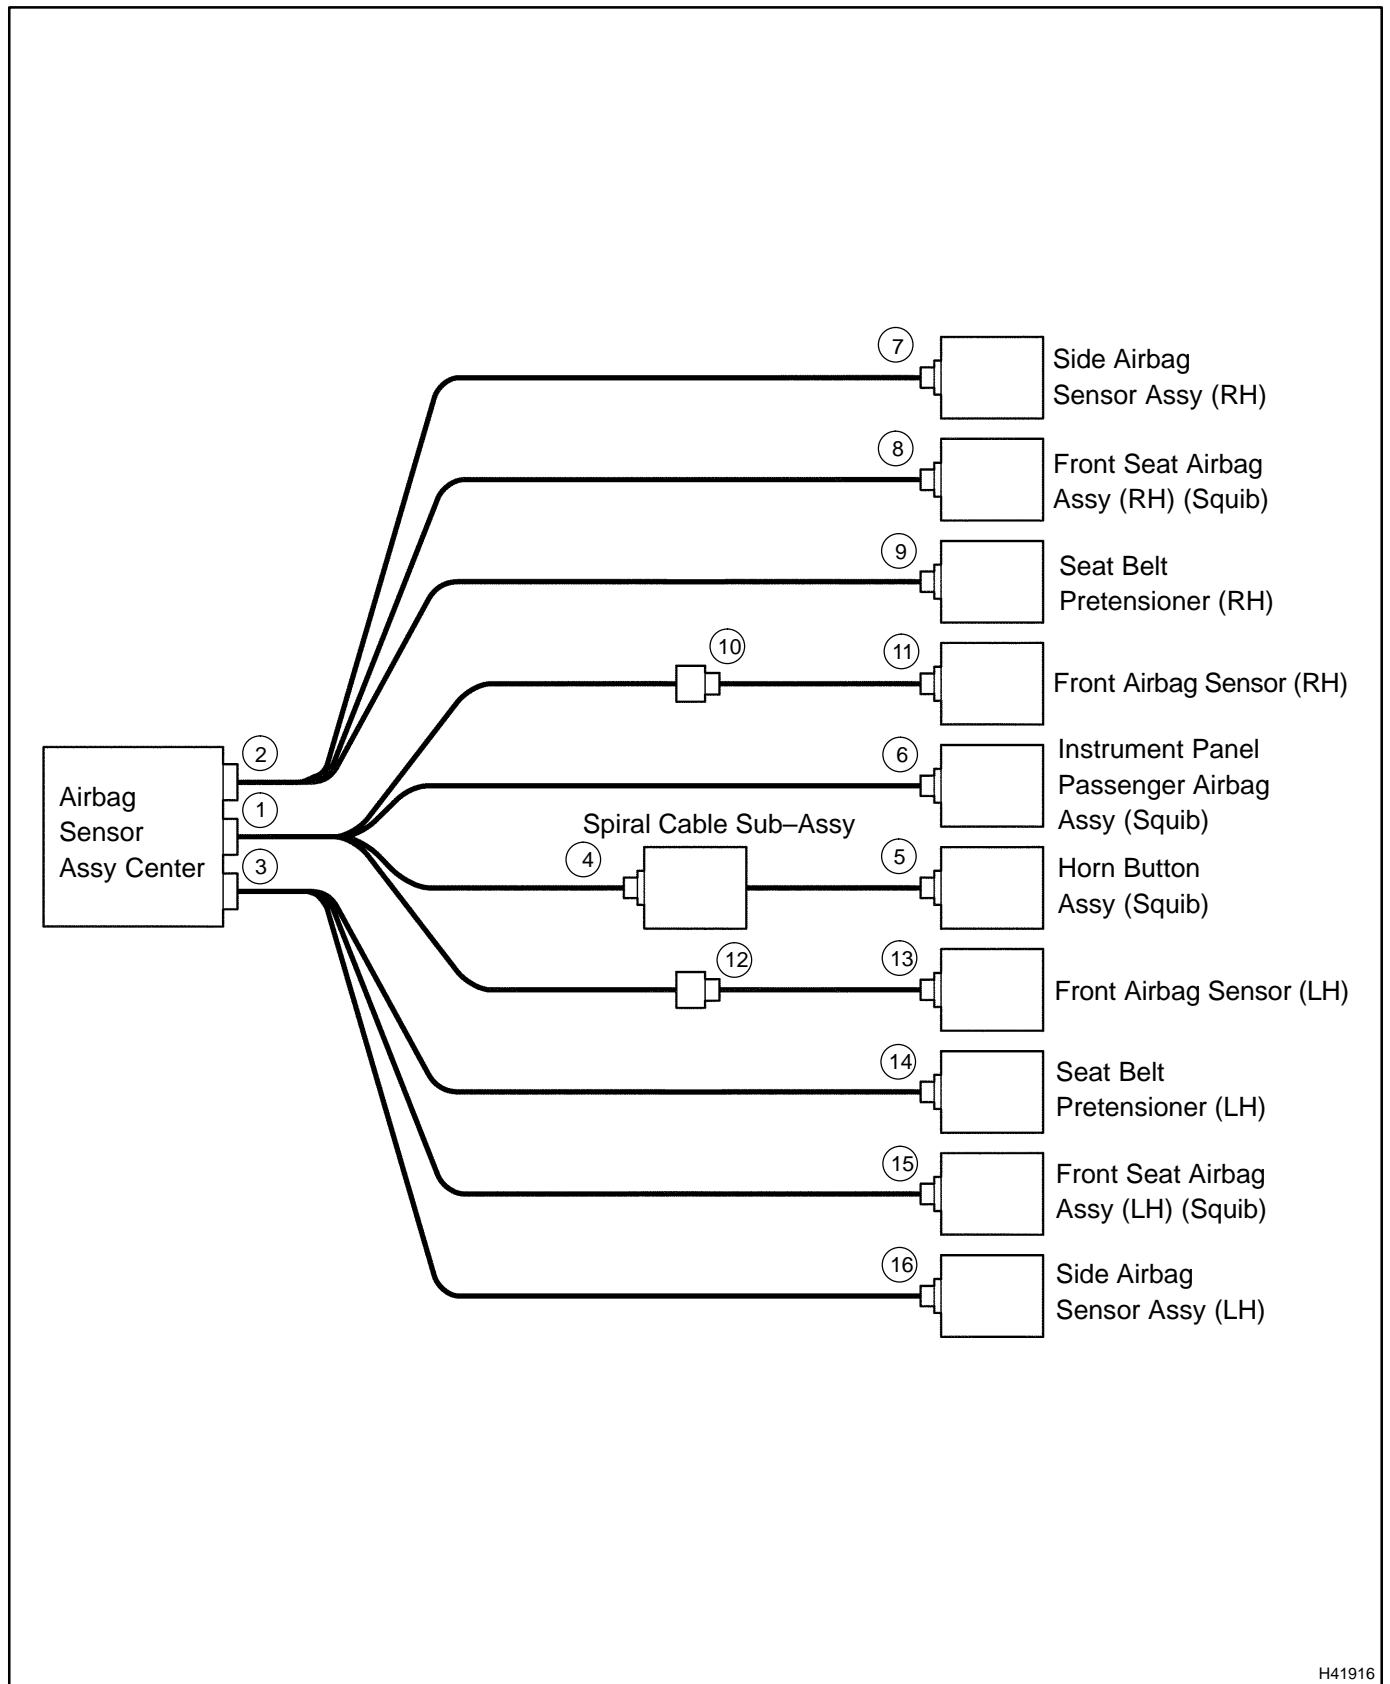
7
Side Airbag Sensor Assy (RH)

8
Front Seat Airbag Assy (RH) (Squib)

9
Seat Belt Pretensioner (RH)

10

11
Front Airbag Sensor (RH)

2
Airbag Sensor Assy Center
1
3

6
Instrument Panel Passenger Airbag Assy (Squib)

Spiral Cable Sub–Assy
4

5
Horn Button Assy (Squib)

12

13
Front Airbag Sensor (LH)

14
Seat Belt Pretensioner (LH)

15
Front Seat Airbag Assy (LH) (Squib)

16
Side Airbag Sensor Assy (LH)

H41916